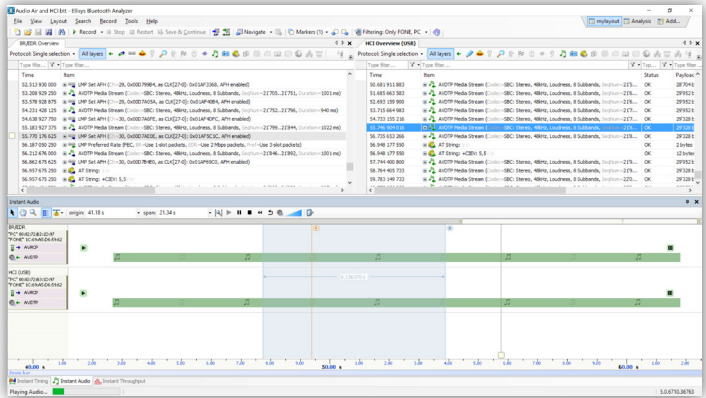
Audio Air and HCI.btt - Ellisys Bluetooth Analyzer

File View Layout Search Record Tools Help

Record Stop Restart Save & Continue Navigate Markers (1) Filtering: Only FONE, PC

mylayout Analysis Addi...

BR/EDR Overview

Protocol: Single selection All layers

Type filter... Type filter...

| Time | Item |
|---|---|
| 52.513 930 000 | LMP Set AFH (CH:=29, 0x000799B4, as CLK[27:0]: 0x01AF3368, AFH enabled) |
| 53.208 929 250 | A2DTP Media Stream (Codec=SBC: Stereo, 48kHz, Loudness, 8 Subbands, SeqNum=21703...21751, Duration=1021 ms) |
| 53.578 928 875 | LMP Set AFH (CH:=30, 0x000 7A05A, as CLK[27:0]: 0x01AF4084, AFH enabled) |
| 54.231 428 125 | A2DTP Media Stream (Codec=SBC: Stereo, 48kHz, Loudness, 8 Subbands, SeqNum=21752...21796, Duration=940 ms) |
| 54.638 927 750 | LMP Set AFH (CH:=30, 0x000 7A6FE, as CLK[27:0]: 0x01AF4DFC, AFH enabled) |
| 55.183 927 375 | A2DTP Media Stream (Codec=SBC: Stereo, 48kHz, Loudness, 8 Subbands, SeqNum=21799...21844, Duration=1022 ms) |
| 55.770 176 625 | LMP Set AFH (CH:=30, 0x000 7AEDE, as CLK[27:0]: 0x01AF5C1C, AFH enabled) |
| 56.187 050 250 | LMP Preferred Rate (FEC, ...=Use 1-slot packets, ...=Use 2 Mbps packets, ...=Use 3-slot packets) |
| 56.212 676 000 | A2DTP Media Stream (Codec=SBC: Stereo, 48kHz, Loudness, 8 Subbands, SeqNum=21846...21892, Duration=1001 ms) |
| 56.862 675 625 | LMP Set AFH (CH:=30, 0x000 7B4E0, as CLK[27:0]: 0x01AF69C0, AFH enabled) |
| 56.957 675 250 | AT String: |
| 56.957 675 250 | AT String: +CIEV: 5,5 |

HCI Overview (USB)

Protocol: Single selection All layers

Type filter... Type filter...

| Time | Item | Status | Payload |
|---|---|---|---|
| 50.681 911 883 | A2DTP Media Stream (Codec=SBC: Stereo, 48kHz, Loudness, 8 Subbands, SeqNum=215... | OK | 28'704 t |
| 51.685 663 583 | A2DTP Media Stream (Codec=SBC: Stereo, 48kHz, Loudness, 8 Subbands, SeqNum=216... | OK | 29'328 t |
| 52.693 159 900 | A2DTP Media Stream (Codec=SBC: Stereo, 48kHz, Loudness, 8 Subbands, SeqNum=217... | OK | 29'328 t |
| 53.715 664 883 | A2DTP Media Stream (Codec=SBC: Stereo, 48kHz, Loudness, 8 Subbands, SeqNum=217... | OK | 29'328 t |
| 54.733 155 216 | A2DTP Media Stream (Codec=SBC: Stereo, 48kHz, Loudness, 8 Subbands, SeqNum=217... | OK | 29'328 t |
| 55.746 909 016 | A2DTP Media Stream (Codec=SBC: Stereo, 48kHz, Loudness, 8 Subbands, SeqNum=218... | OK | 29'328 t |
| 56.735 653 266 | A2DTP Media Stream (Codec=SBC: Stereo, 48kHz, Loudness, 8 Subbands, SeqNum=218... | OK | 29'328 t |
| 56.948 177 550 | AT String: | OK | 2 bytes |
| 56.948 177 550 | AT String: +CIEV: 5,5 | OK | 12 bytes |
| 57.744 400 800 | A2DTP Media Stream (Codec=SBC: Stereo, 48kHz, Loudness, 8 Subbands, SeqNum=219... | OK | 29'328 t |
| 58.764 405 733 | A2DTP Media Stream (Codec=SBC: Stereo, 48kHz, Loudness, 8 Subbands, SeqNum=219... | OK | 29'328 t |
| 59.783 149 783 | A2DTP Media Stream (Codec=SBC: Stereo, 48kHz, Loudness, 8 Subbands, SeqNum=220... | OK | 29'328 t |

Instant Audio

origin: 41.18 s span: 21.34 s

BR/EDR
"PC" 00:02:72:B3:3D:97
"FONE" 1C:69:A5:D6:E9:62
AVRCP
A2DTP

HCI (USB)
"PC" 00:02:72:B3:3D:97
"FONE" 1C:69:A5:D6:E9:62
AVRCP
A2DTP

40.00 s 1.00 2.00 3.00 4.00 5.00 6.00 7.00 8.00 9.00 50.00 s 1.00 2.00 3.00 4.00 5.00 6.00 7.00 8.00 9.00 60.00 s 1.00 2.00

Instant Timing Instant Audio Instant Throughput

Playing Audio... 3.0.6710.36763